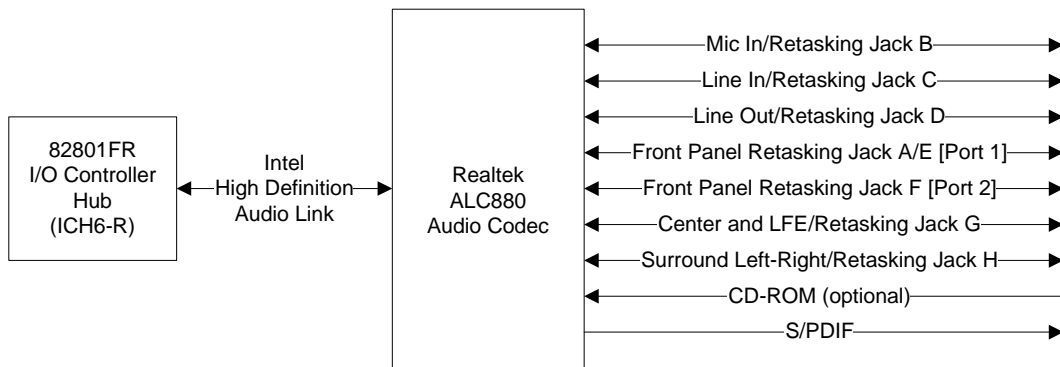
82801FR
I/O Controller
Hub
(ICH6-R)

Intel
High Definition
Audio Link

Realtek
ALC880
Audio Codec

Mic In/Retasking Jack B
Line In/Retasking Jack C
Line Out/Retasking Jack D
Front Panel Retasking Jack A/E [Port 1]
Front Panel Retasking Jack F [Port 2]
Center and LFE/Retasking Jack G
Surround Left-Right/Retasking Jack H
CD-ROM (optional)
S/PDIF